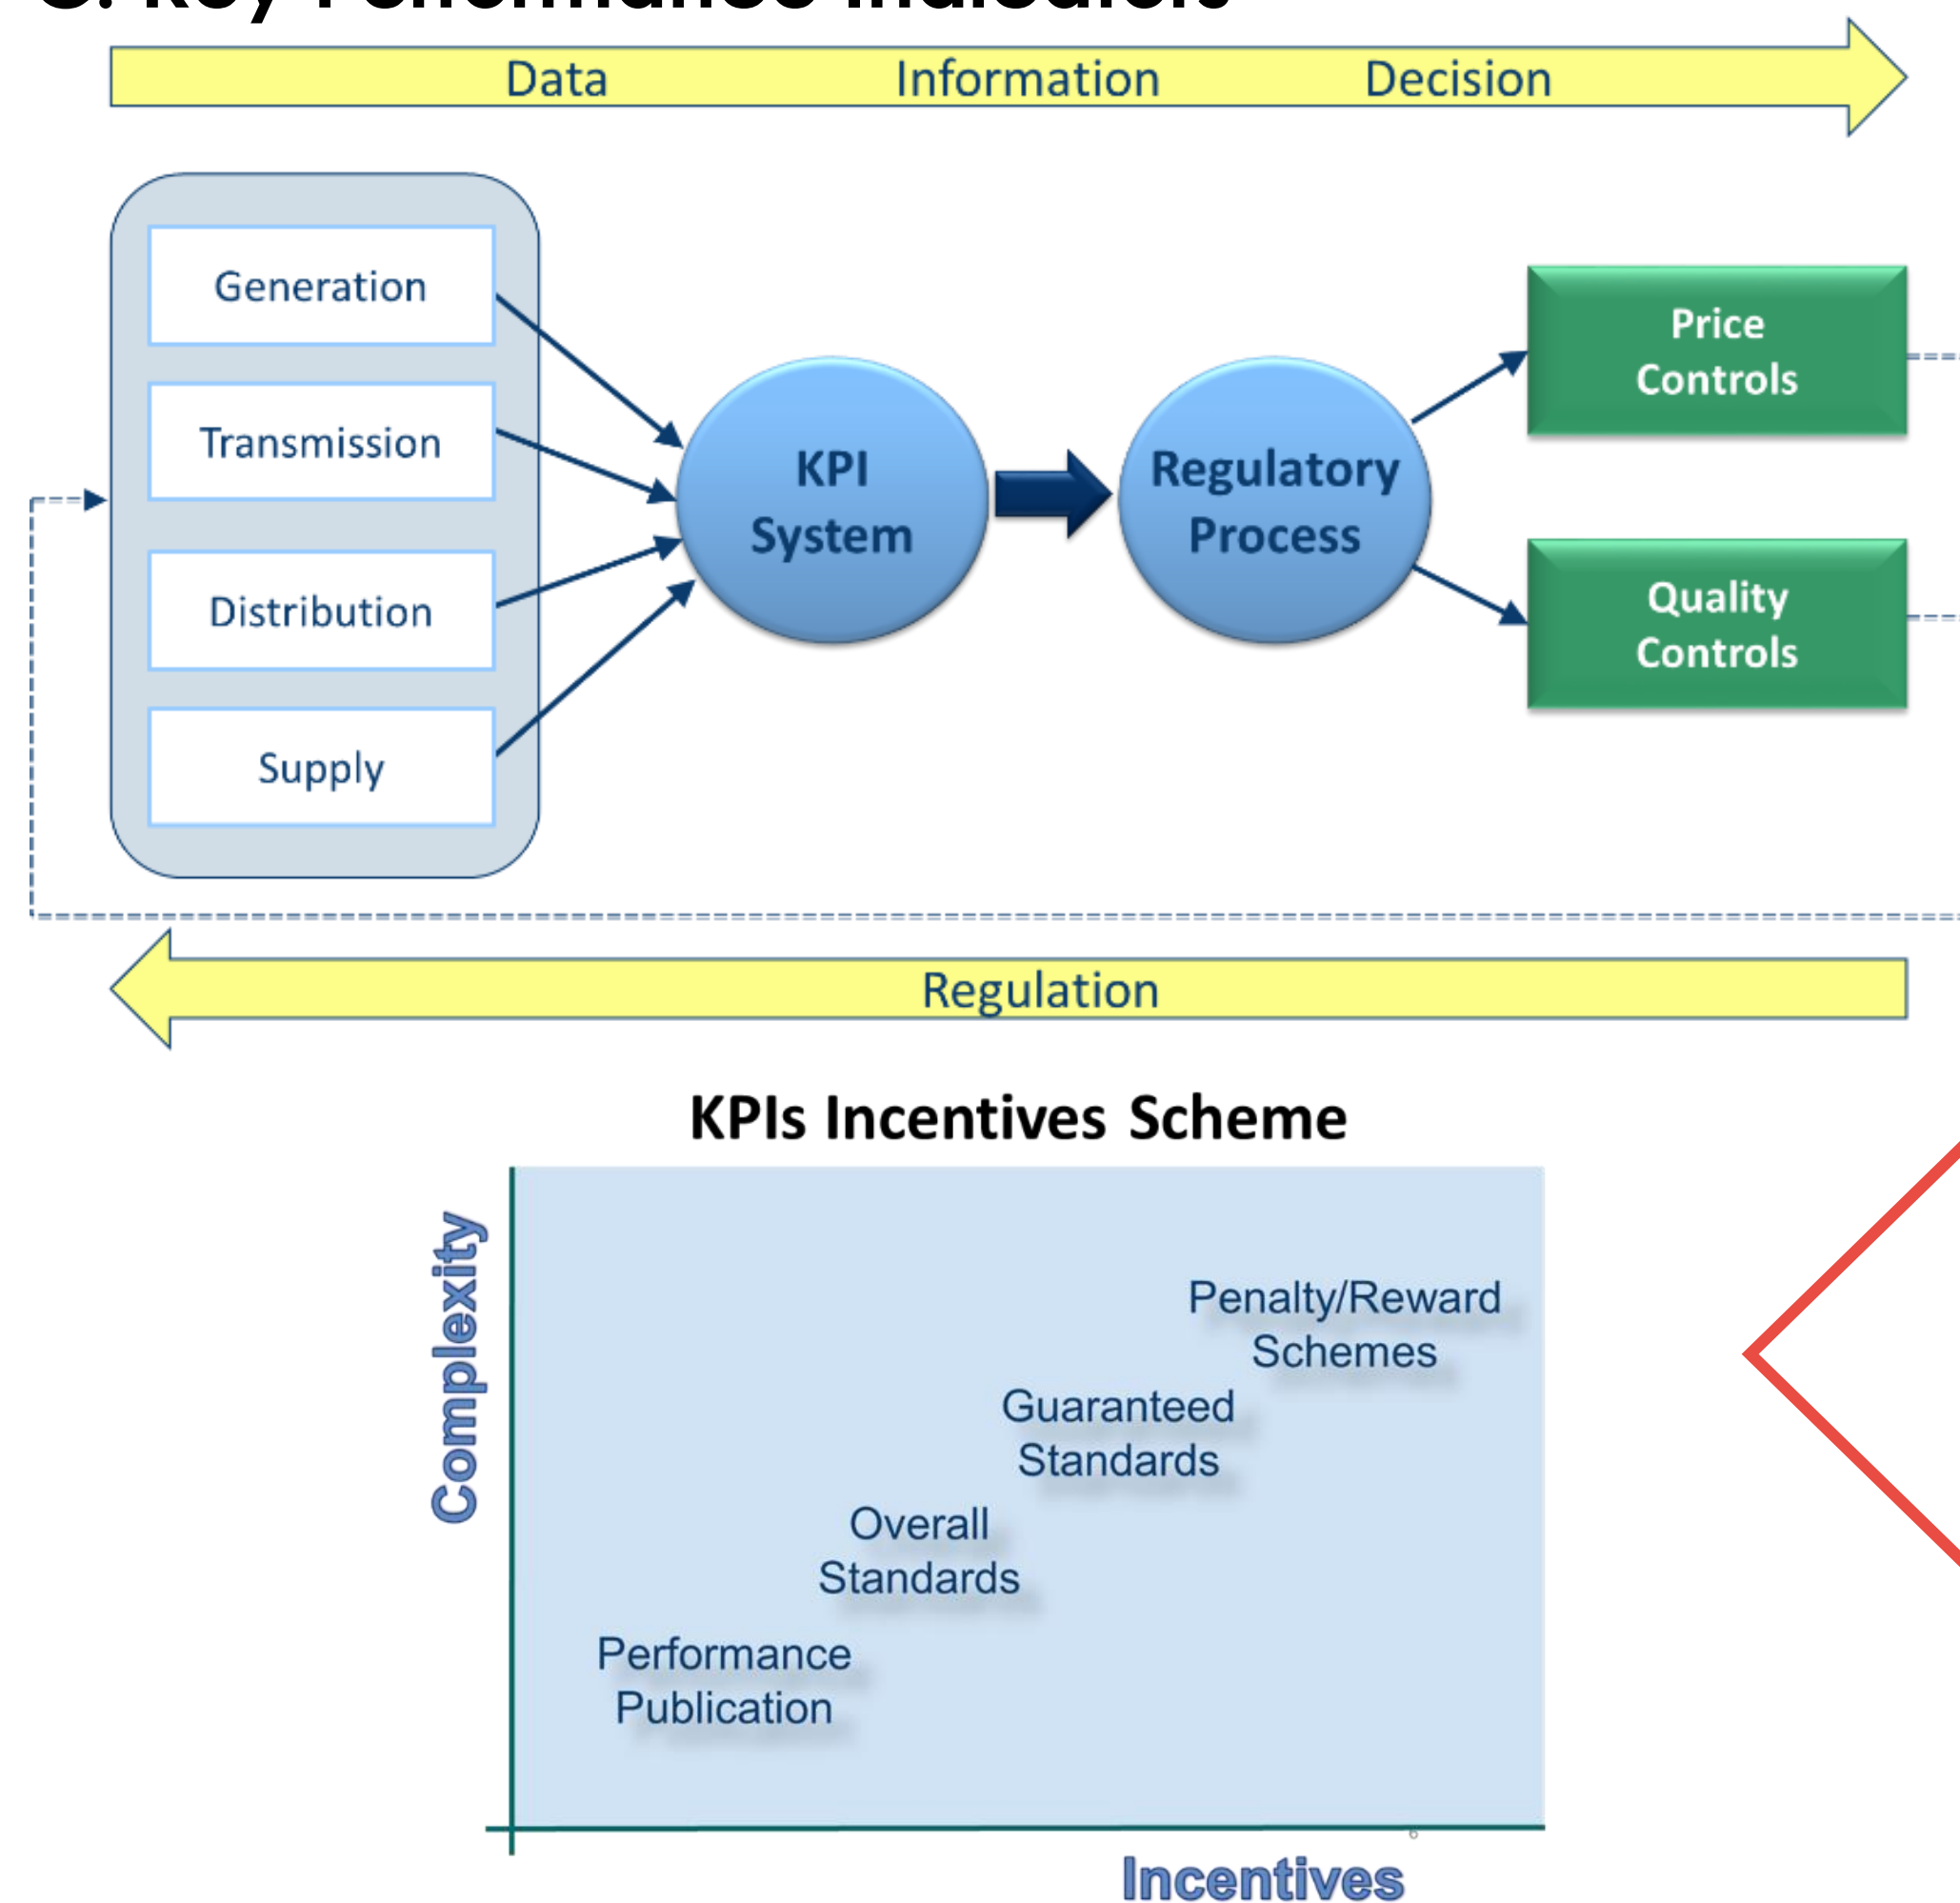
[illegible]

Data Information Decision

Generation

Transmission

Distribution

Supply

KPI System

Regulatory Process

Price Controls

Quality Controls

Regulation

KPIs Incentives Scheme

Complexity

Penalty/Reward Schemes

Guaranteed Standards

Overall Standards

Performance Publication

Incentives